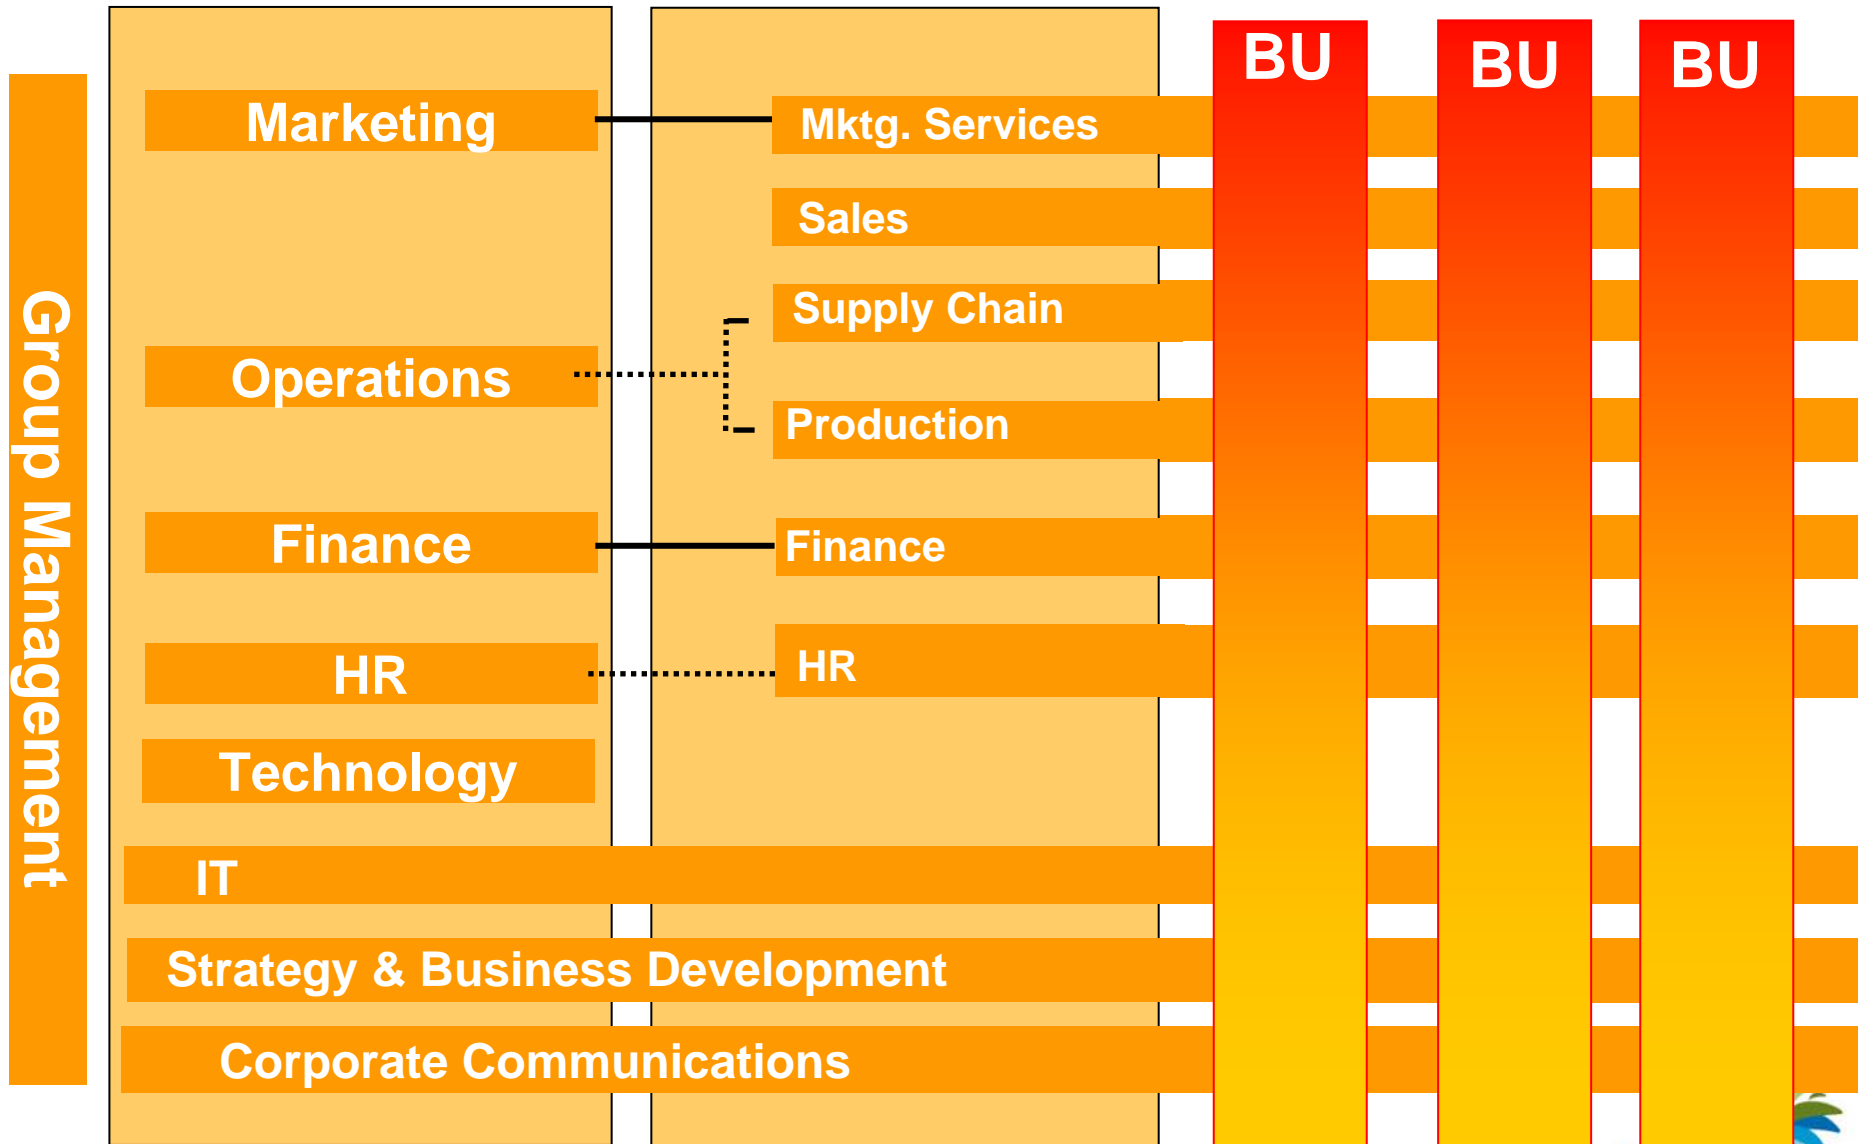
Group Management

Marketing

Operations

Finance

HR

Technology

Mktg. Services

Sales

Supply Chain

Production

Finance

HR

BU

BU

BU

IT

Strategy & Business Development

Corporate Communications